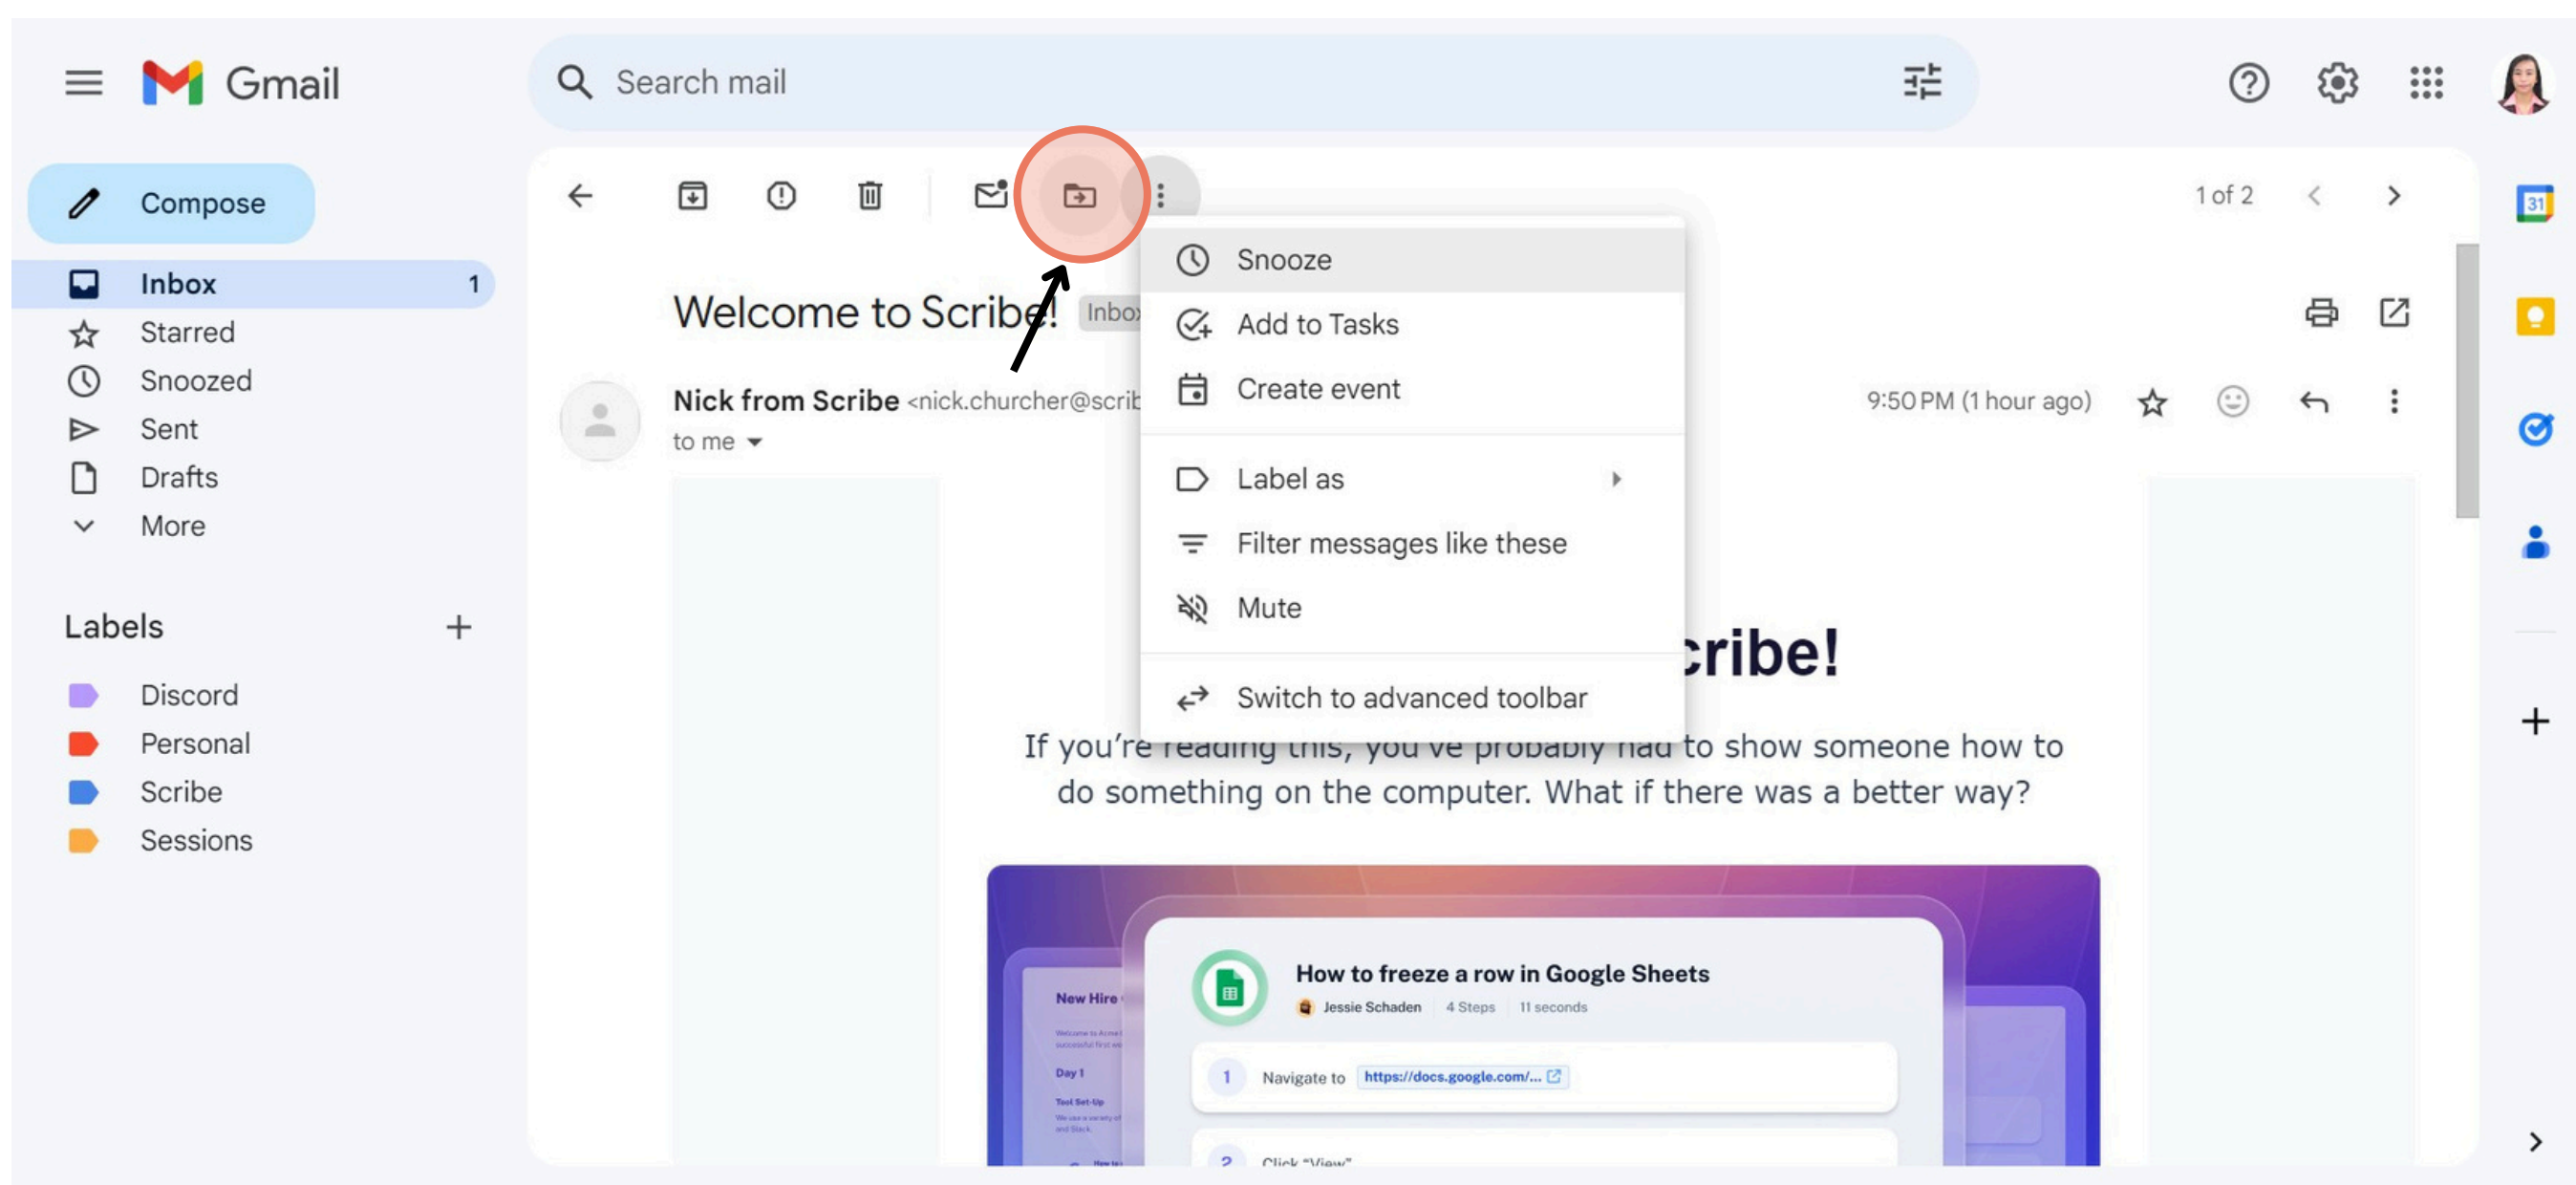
Gmail

Search mail

Compose

Inbox 1
Starred
Snoozed
Sent
Drafts
More

Labels +

Discord
Personal
Scribe
Sessions

1 of 2

Welcome to Scribe! Inbo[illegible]

Nick from Scribe <nick.churcher@scrib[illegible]
to me

9:50 PM (1 hour ago)

Snooze
Add to Tasks
Create event
Label as
Filter messages like these
Mute
Switch to advanced toolbar

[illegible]cribe!

If you're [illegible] to show someone how to do something on the computer. What if there was a better way?

New Hire
Day 1
Tool Set-Up

How to freeze a row in Google Sheets
Jessie Schaden 4 Steps 11 seconds

1 Navigate to https://docs.google.com/...

2 Click "View"